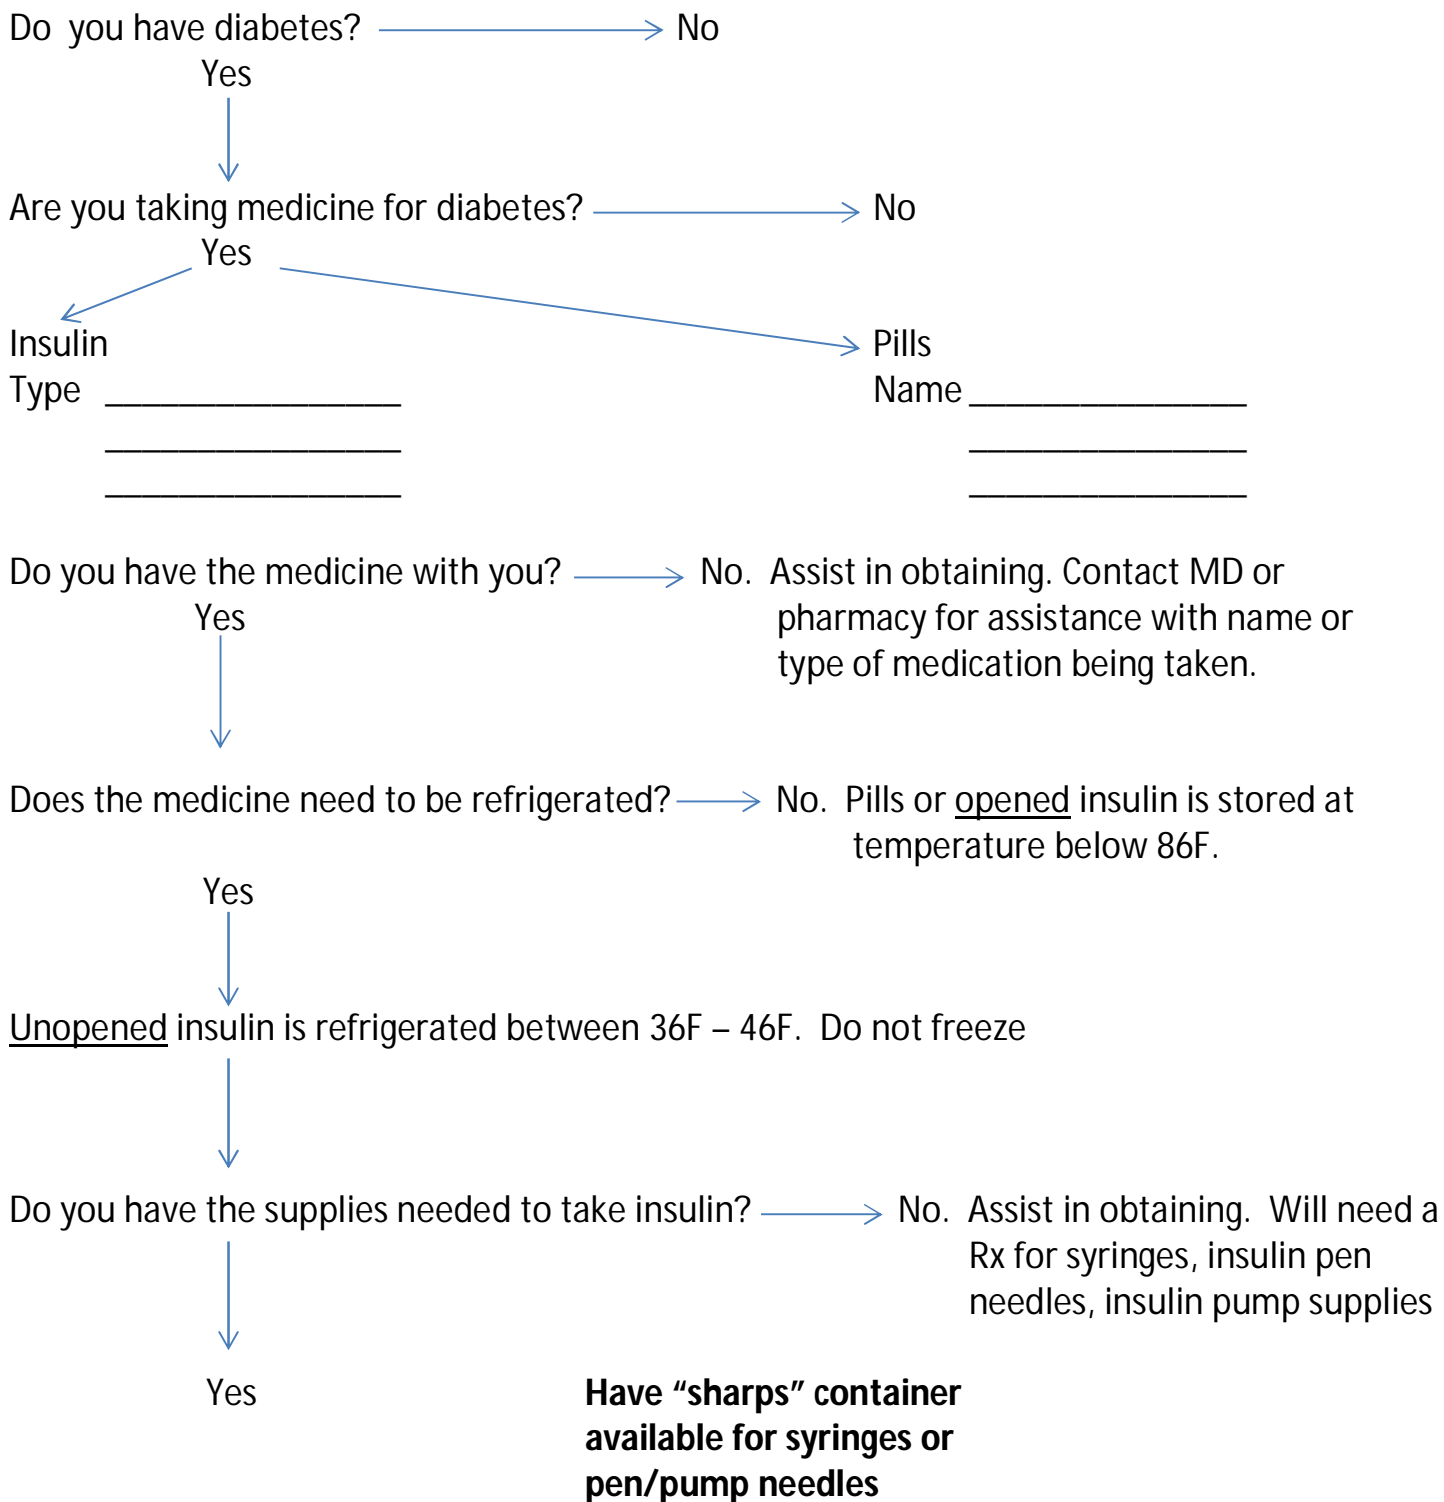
Do you have diabetes? No
Yes

Are you taking medicine for diabetes? No
Yes

Insulin
Type ___________________
___________________
___________________

Pills
Name __________________
__________________
__________________

Do you have the medicine with you? No. Assist in obtaining. Contact MD or pharmacy for assistance with name or type of medication being taken.
Yes

Does the medicine need to be refrigerated? No. Pills or opened insulin is stored at temperature below 86F.
Yes

Unopened insulin is refrigerated between 36F – 46F. Do not freeze

Do you have the supplies needed to take insulin? No. Assist in obtaining. Will need a Rx for syringes, insulin pen needles, insulin pump supplies

Yes

**Have "sharps" container available for syringes or pen/pump needles**